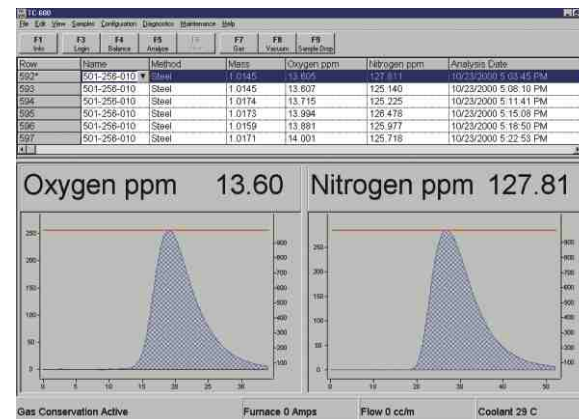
TC 600

File Edit View Samples Configuration Diagnostics Maintenance Help

F1 Info | F3 Login | F4 Balance | F5 Analyze | F6 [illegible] | F7 Gas | F8 Vacuum | F9 Sample Drop

| Row | Name | Method | Mass | Oxygen ppm | Nitrogen ppm | Analysis Date |
|---|---|---|---|---|---|---|
| 592* | 501-256-010 | Steel | 1.0145 | 13.605 | 127.811 | 10/23/2000 5:03:45 PM |
| 593 | 501-256-010 | Steel | 1.0145 | 13.607 | 125.140 | 10/23/2000 5:08:10 PM |
| 594 | 501-256-010 | Steel | 1.0174 | 13.715 | 125.225 | 10/23/2000 5:11:41 PM |
| 595 | 501-256-010 | Steel | 1.0173 | 13.994 | 126.478 | 10/23/2000 5:15:08 PM |
| 596 | 501-256-010 | Steel | 1.0159 | 13.881 | 125.977 | 10/23/2000 5:18:50 PM |
| 597 | 501-256-010 | Steel | 1.0171 | 14.001 | 125.718 | 10/23/2000 5:22:53 PM |

Oxygen ppm 13.60

Nitrogen ppm 127.81

250 200 150 100 50 0
900 800 700 600 500 400 300 200 100
0 5 10 15 20 25 30

250 200 150 100 50 0
900 800 700 600 500 400 300 200 100
0 10 20 30 40 50

Gas Conservation Active | Furnace 0 Amps | Flow 0 cc/m | Coolant 29 C